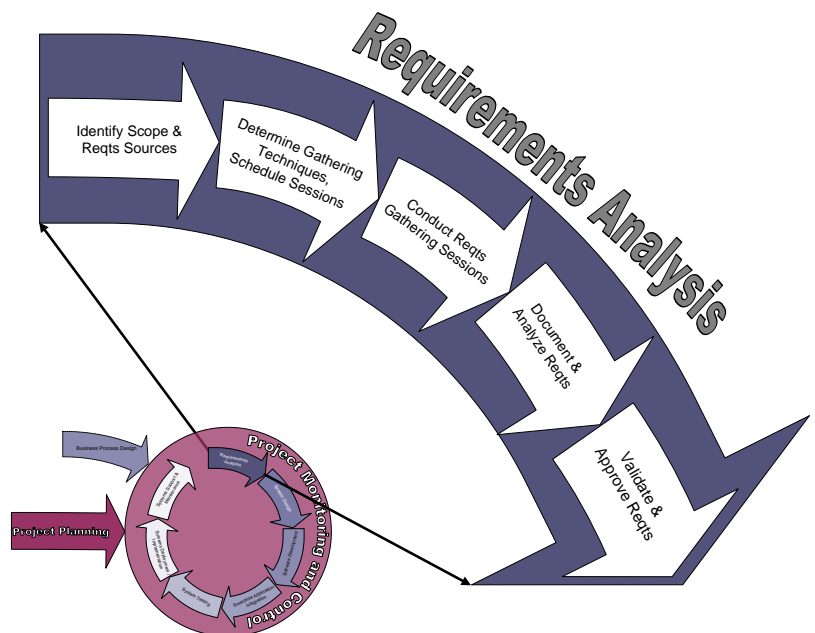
Requirements Analysis

Identify Scope & Reqts Sources

Determine Gathering Techniques, Schedule Sessions

Conduct Reqts Gathering Sessions

Document & Analyze Reqts

Validate & Approve Reqts

Business Process Design

Project Planning

Project Monitoring and Control

Requirements Analysis

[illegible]

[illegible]

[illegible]

System Testing

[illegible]

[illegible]